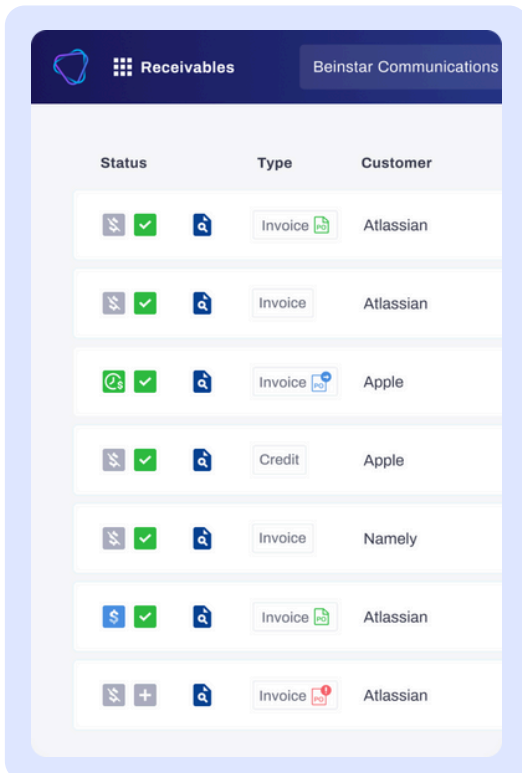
Receivables

Beinstar Communications

| Status | Type | Customer |
|---|---|---|
| | Invoice PO | Atlassian |
| | Invoice | Atlassian |
| | Invoice PO | Apple |
| | Credit | Apple |
| | Invoice | Namely |
| $ | Invoice PO | Atlassian |
| | Invoice PO | Atlassian |